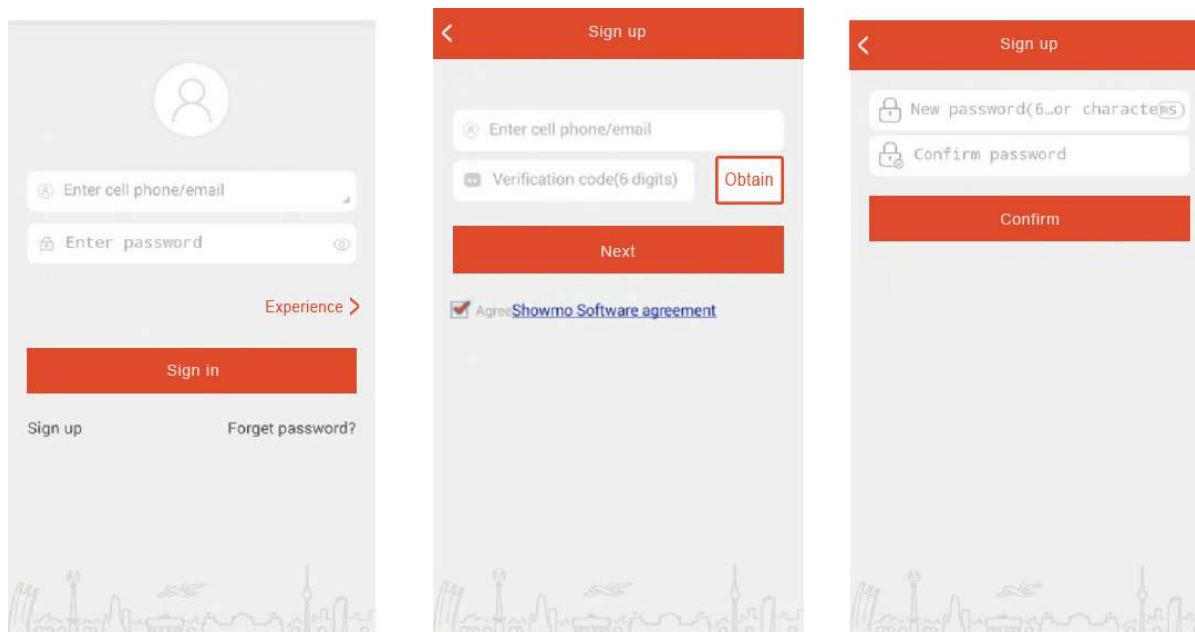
Enter cell phone/email

Enter password

Experience >

Sign in

Sign up

Forget password?

<

Sign up

Enter cell phone/email

Verification code(6 digits)

Obtain

Next

AgreeShowmo Software agreement

<

Sign up

New password(6…or characte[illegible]

Confirm password

Confirm